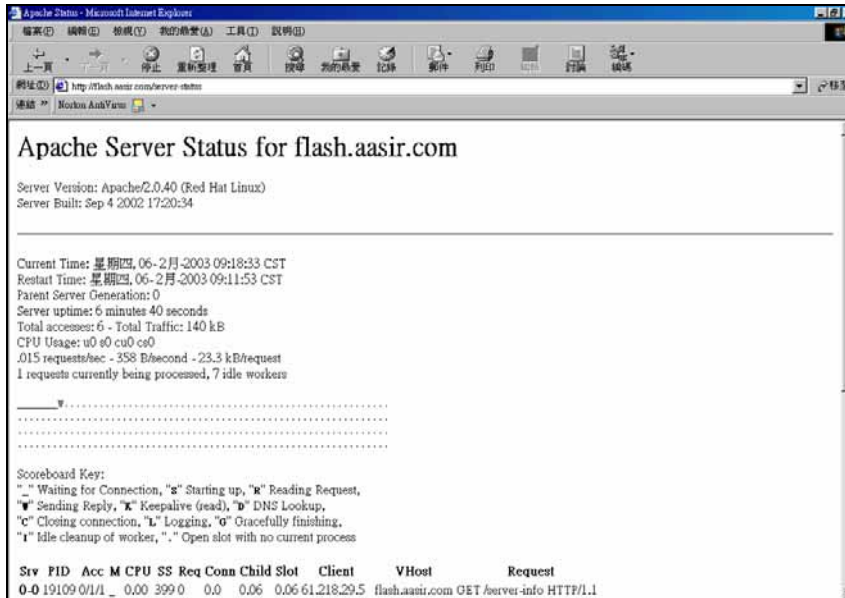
Apache Status - Microsoft Internet Explorer

檔案(F) 編輯(E) 檢視(V) 我的最愛(A) 工具(T) 說明(H)

上一頁 下一頁 停止 重新整理 首頁 搜尋 我的最愛 記錄 郵件 列印 編輯 討論 編碼

網址(D) http://flash.aasir.com/server-status

連結 » Norton AntiVirus

Apache Server Status for flash.aasir.com

Server Version: Apache/2.0.40 (Red Hat Linux)
Server Built: Sep 4 2002 17:20:34

Current Time: 星期四, 06-2月-2003 09:18:33 CST
Restart Time: 星期四, 06-2月-2003 09:11:53 CST
Parent Server Generation: 0
Server uptime: 6 minutes 40 seconds
Total accesses: 6 - Total Traffic: 140 kB
CPU Usage: u0 s0 cu0 cs0
.015 requests/sec - 358 B/second - 23.3 kB/request
1 requests currently being processed, 7 idle workers

______W..............................................
.....................................................
.....................................................
.....................................................

Scoreboard Key:
"_" Waiting for Connection, "S" Starting up, "R" Reading Request,
"W" Sending Reply, "K" Keepalive (read), "D" DNS Lookup,
"C" Closing connection, "L" Logging, "G" Gracefully finishing,
"I" Idle cleanup of worker, "." Open slot with no current process

| Srv | PID | Acc | M | CPU | SS | Req | Conn | Child | Slot | Client | VHost | Request |
|---|---|---|---|---|---|---|---|---|---|---|---|---|
| 0-0 | 19109 | 0/1/1 | _ | 0.00 | 399 | 0 | 0.0 | 0.06 | 0.06 | 61.218.29.5 | flash.aasir.com | GET /server-info HTTP/1.1 |